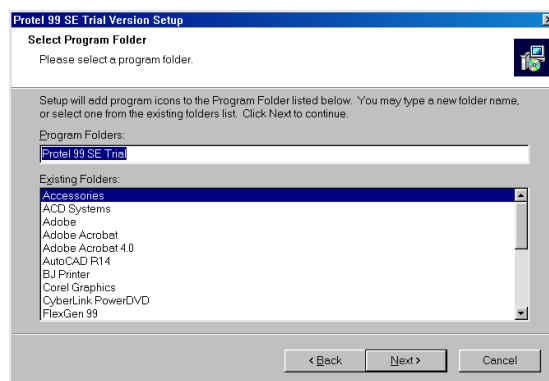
Protel 99 SE Trial Version Setup

Select Program Folder

Please select a program folder.

Setup will add program icons to the Program Folder listed below. You may type a new folder name, or select one from the existing folders list. Click Next to continue.

Program Folders:

Protel 99 SE Trial

Existing Folders:

Accessories
ACD Systems
Adobe
Adobe Acrobat
Adobe Acrobat 4.0
AutoCAD R14
BJ Printer
Corel Graphics
CyberLink PowerDVD
FlexGen 99

< Back

Next >

Cancel